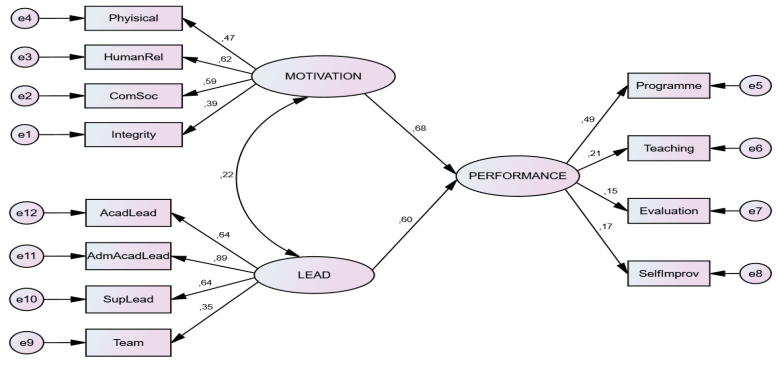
e4
Phyisical
e3
HumanRel
e2
ComSoc
e1
Integrity
,47
,62
,59
,39
MOTIVATION
,22
,68
PERFORMANCE
,49
,21
,15
,17
Programme
e5
Teaching
e6
Evaluation
e7
SelfImprov
e8
e12
AcadLead
e11
AdmAcadLead
e10
SupLead
e9
Team
,64
,89
,64
,35
LEAD
,60